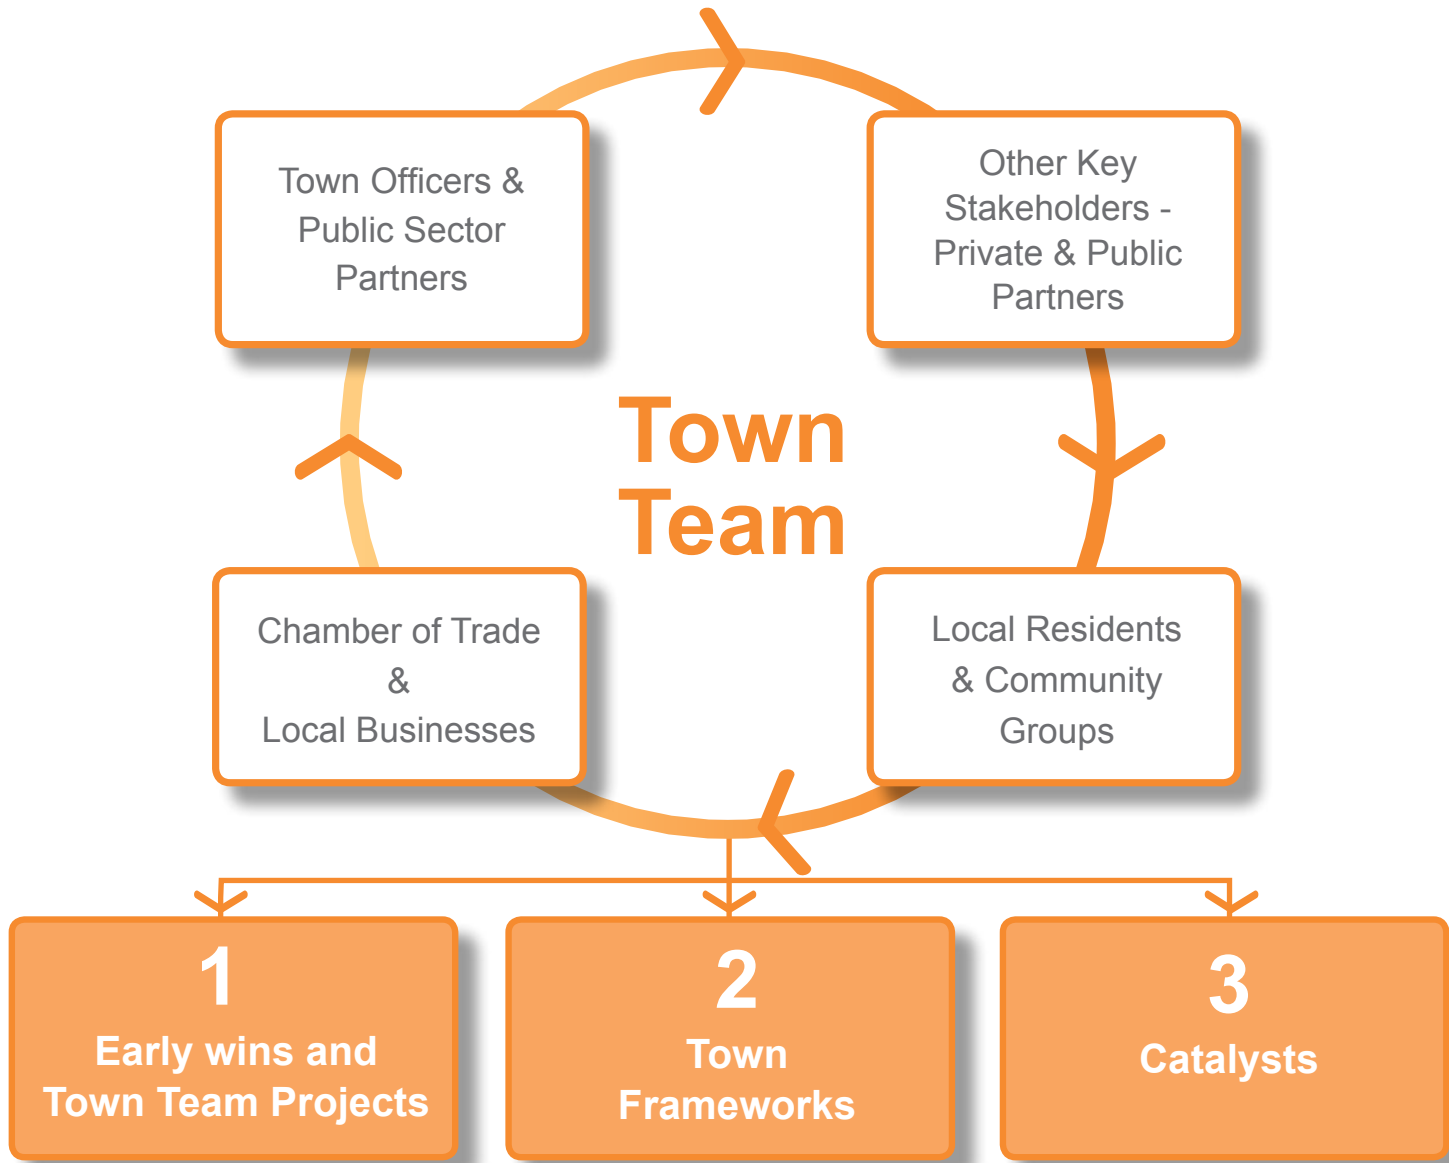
Town Officers & Public Sector Partners

Other Key Stakeholders - Private & Public Partners

Town Team

Chamber of Trade & Local Businesses

Local Residents & Community Groups

1
Early wins and Town Team Projects

2
Town Frameworks

3
Catalysts